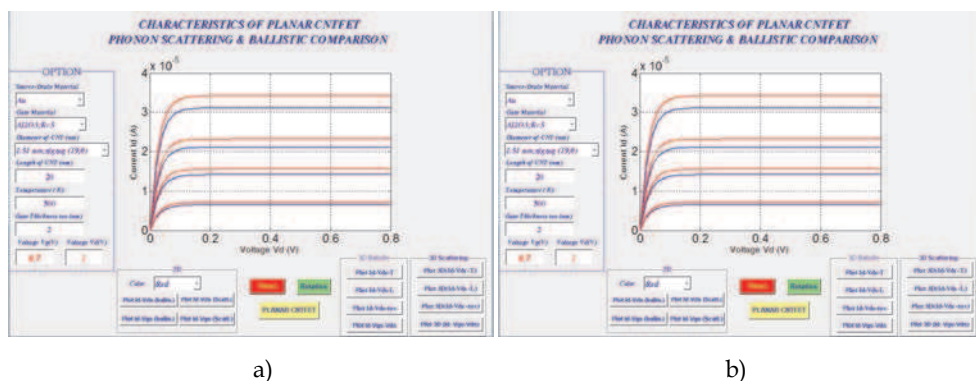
CHARACTERISTICS OF PLANAR CNTFET
PHONON SCATTERING & BALLISTIC COMPARISON

OPTION
Source-Drain Material
Au
Gate Material
Al2O3 K=5
Diameter of CNT (nm)
2.51 nm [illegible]
Length of CNT (nm)
20
Temperature (K)
300
Gate Thickness tox (nm)
2
Voltage Vg(V)
0.7
Voltage Vd(V)
1

$4 \times 10^{-5}$
Current Id (A)
3
2
1
0
0
0.2
0.4
0.6
0.8
Voltage Vd (V)

2D
Color
Red
Plot Id-Vds (ballis.)
Plot Id-Vds (Scatt.)
Plot Id-Vgs (ballis.)
Plot Id-Vgs (Scatt.)

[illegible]
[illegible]
PLANAR CNTFET

3D Ballistic
Plot Id-Vds-T
Plot Id-Vds-L
Plot Id-Vds-tox
Plot Id-Vgs-Vds

3D Scattering
Plot 3D(Id-Vds-T)
Plot 3D(Id-Vds-L)
Plot 3D(Id-Vds-tox)
Plot 3D (Id-Vgs-Vds)

a)

CHARACTERISTICS OF PLANAR CNTFET
PHONON SCATTERING & BALLISTIC COMPARISON

OPTION
Source-Drain Material
Au
Gate Material
Al2O3 K=5
Diameter of CNT (nm)
2.51 nm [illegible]
Length of CNT (nm)
20
Temperature (K)
300
Gate Thickness tox (nm)
2
Voltage Vg(V)
0.7
Voltage Vd(V)
1

$4 \times 10^{-5}$
Current Id (A)
3
2
1
0
0
0.2
0.4
0.6
0.8
Voltage Vd (V)

2D
Color
Red
Plot Id-Vds (ballis.)
Plot Id-Vds (Scatt.)
Plot Id-Vgs (ballis.)
Plot Id-Vgs (Scatt.)

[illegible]
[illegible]
PLANAR CNTFET

3D Ballistic
Plot Id-Vds-T
Plot Id-Vds-L
Plot Id-Vds-tox
Plot Id-Vgs-Vds

3D Scattering
Plot 3D(Id-Vds-T)
Plot 3D(Id-Vds-L)
Plot 3D(Id-Vds-tox)
Plot 3D (Id-Vgs-Vds)

b)